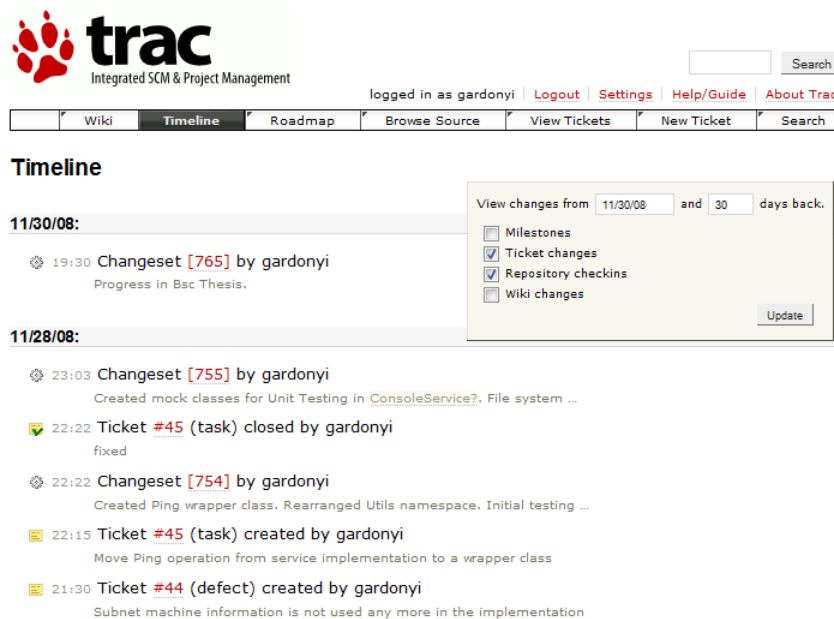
trac
Integrated SCM & Project Management

Search

logged in as gardonyi | Logout | Settings | Help/Guide | About Trac

Wiki | Timeline | Roadmap | Browse Source | View Tickets | New Ticket | Search

Timeline

View changes from 11/30/08 and 30 days back.
Milestones
Ticket changes
Repository checkins
Wiki changes
Update

11/30/08:

19:30 Changeset [765] by gardonyi
Progress in Bsc Thesis.

11/28/08:

23:03 Changeset [755] by gardonyi
Created mock classes for Unit Testing in ConsoleService?. File system ...

22:22 Ticket #45 (task) closed by gardonyi
fixed

22:22 Changeset [754] by gardonyi
Created Ping wrapper class. Rearranged Utils namespace. Initial testing ...

22:15 Ticket #45 (task) created by gardonyi
Move Ping operation from service implementation to a wrapper class

21:30 Ticket #44 (defect) created by gardonyi
Subnet machine information is not used any more in the implementation